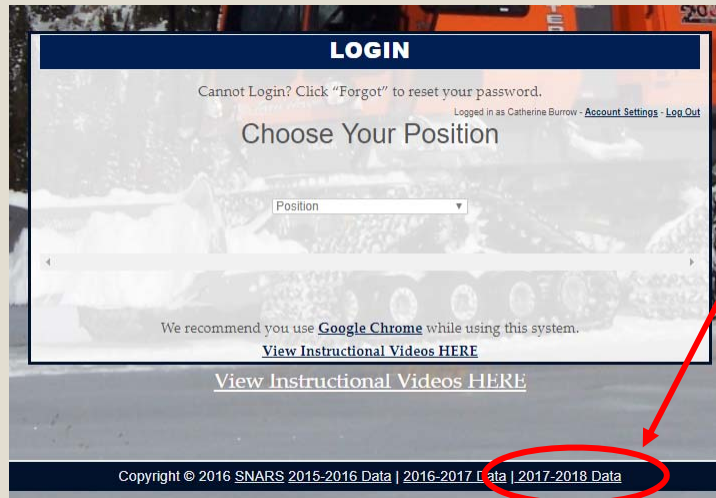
LOGIN

Cannot Login? Click "Forgot" to reset your password.

Logged in as Catherine Burrow - Account Settings - Log Out

Choose Your Position

Position

We recommend you use Google Chrome while using this system.

View Instructional Videos HERE

View Instructional Videos HERE

Copyright © 2016 SNARS 2015-2016 Data | 2016-2017 Data | 2017-2018 Data